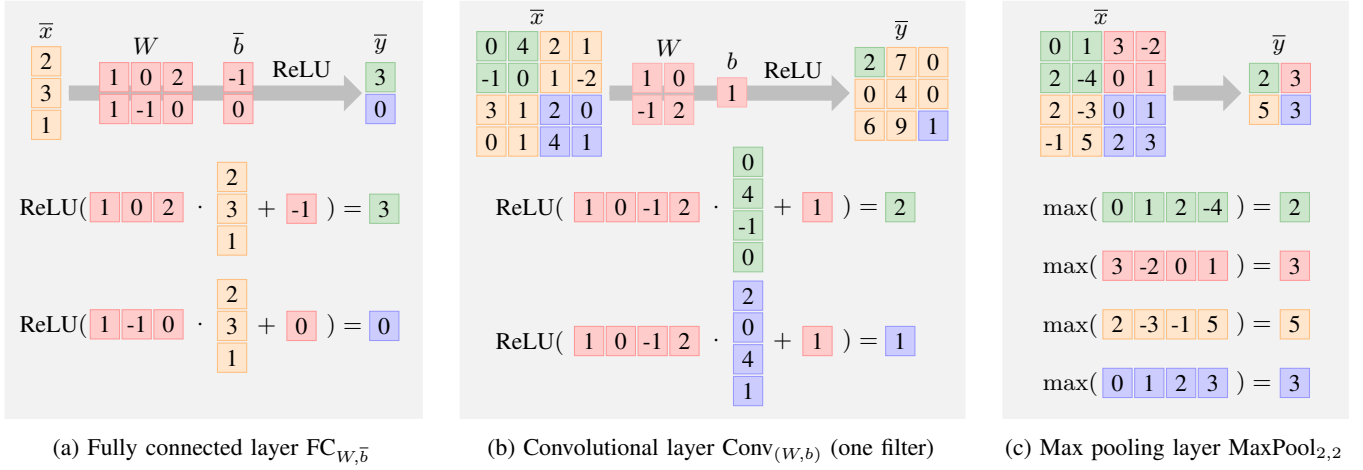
$\overline{x}$

| 2 |
|---|
| 3 |
| 1 |

$W$

| 1 | 0 | 2 |
|---|---|---|
| 1 | -1 | 0 |

$\overline{b}$

| -1 |
|---|
| 0 |

ReLU

$\overline{y}$

| 3 |
|---|
| 0 |

ReLU( 1 0 2 · 2 3 1 + -1 ) = 3

ReLU( 1 -1 0 · 2 3 1 + 0 ) = 0

(a) Fully connected layer $\mathrm{FC}_{W,\overline{b}}$

$\overline{x}$

| 0 | 4 | 2 | 1 |
|---|---|---|---|
| -1 | 0 | 1 | -2 |
| 3 | 1 | 2 | 0 |
| 0 | 1 | 4 | 1 |

$W$

| 1 | 0 |
|---|---|
| -1 | 2 |

$b$

1

ReLU

$\overline{y}$

| 2 | 7 | 0 |
|---|---|---|
| 0 | 4 | 0 |
| 6 | 9 | 1 |

ReLU( 1 0 -1 2 · 0 4 -1 0 + 1 ) = 2

ReLU( 1 0 -1 2 · 2 0 4 1 + 1 ) = 1

(b) Convolutional layer $\mathrm{Conv}_{(W,b)}$ (one filter)

$\overline{x}$

| 0 | 1 | 3 | -2 |
|---|---|---|---|
| 2 | -4 | 0 | 1 |
| 2 | -3 | 0 | 1 |
| -1 | 5 | 2 | 3 |

$\overline{y}$

| 2 | 3 |
|---|---|
| 5 | 3 |

max( 0 1 2 -4 ) = 2

max( 3 -2 0 1 ) = 3

max( 2 -3 -1 5 ) = 5

max( 0 1 2 3 ) = 3

(c) Max pooling layer $\mathrm{MaxPool}_{2,2}$